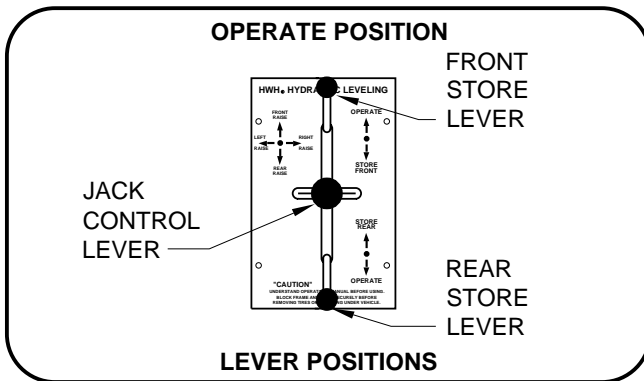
OPERATE POSITION

FRONT STORE LEVER

HWH HYDRA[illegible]C LEVELING

FRONT RAISE

LEFT RAISE

RIGHT RAISE

REAR RAISE

OPERATE

STORE FRONT

JACK CONTROL LEVER

STORE REAR

OPERATE

"CAUTION"
UNDERSTAND OPERAT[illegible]ANUAL BEFORE USING.
BLOCK FRAME AN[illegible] SECURELY BEFORE
REMOVING TIRES O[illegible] UNDER VEHICLE.

REAR STORE LEVER

LEVER POSITIONS